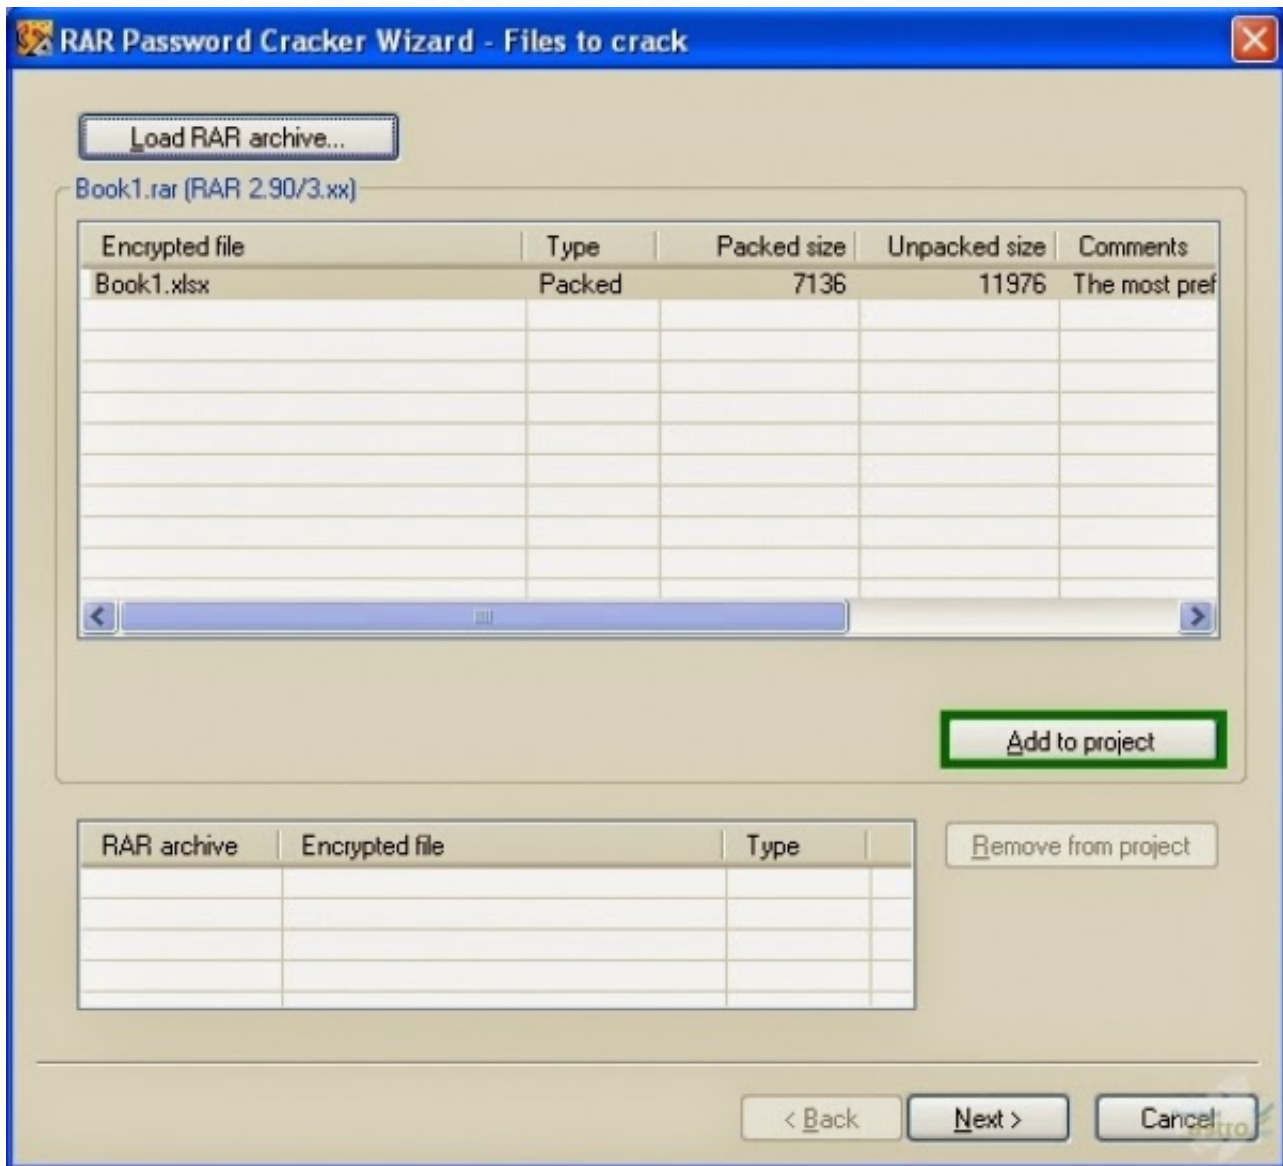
RAR Password Cracker Wizard - Files to crack

Load RAR archive...

Book1.rar (RAR 2.90/3.xx)

| Encrypted file | Type | Packed size | Unpacked size | Comments |
|---|---|---|---|---|
| Book1.xlsx | Packed | 7136 | 11976 | The most pref |

Add to project

| RAR archive | Encrypted file | Type |
|---|---|---|

Remove from project

< Back

Next >

Cancel